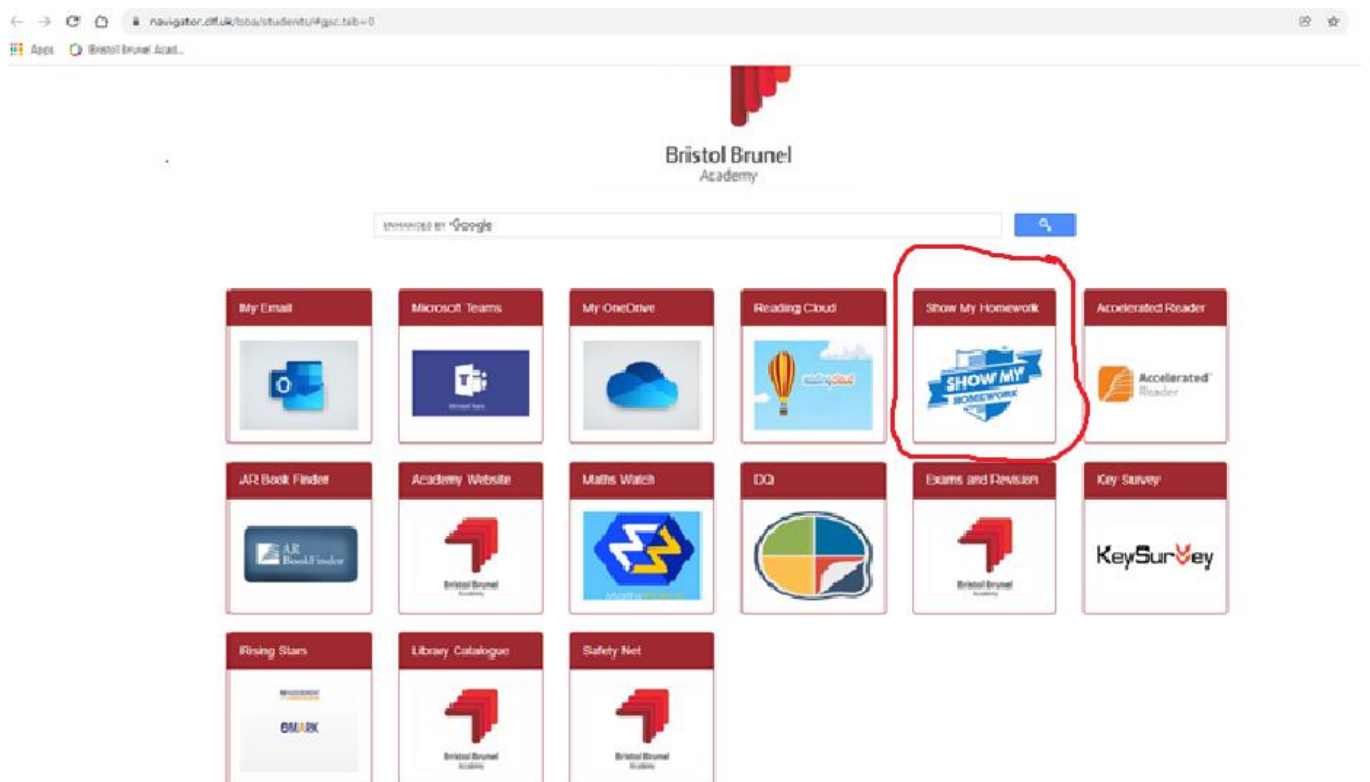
navigator.clf.uk/bba/students/#gsc.tab=0

Apps Bristol Brunel Acad...

Bristol Brunel
Academy

ENHANCED BY Google

My Email

Microsoft Teams

My OneDrive

Reading Cloud

readingcloud

Show My Homework

SHOW MY HOMEWORK

Accelerated Reader

Accelerated Reader

AR Book Finder

AR BookFinder

Academy Website

Bristol Brunel Academy

Maths Watch

DQ

Exams and Revision

Bristol Brunel Academy

Key Survey

KeySurvey

Rising Stars

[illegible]

GMARK

Library Catalogue

Bristol Brunel Academy

Safety Net

Bristol Brunel Academy